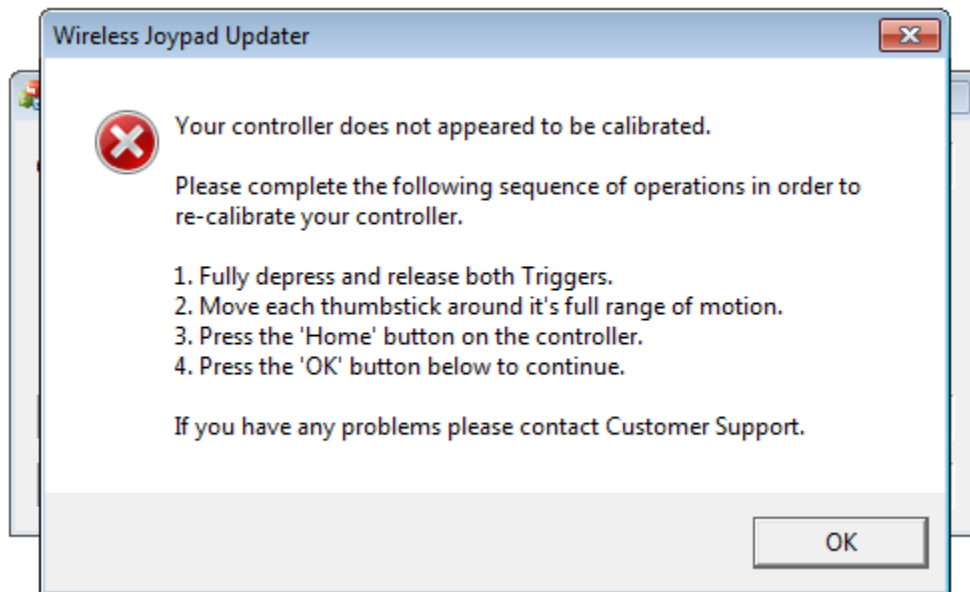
Wireless Joypad Updater

Your controller does not appeared to be calibrated.

Please complete the following sequence of operations in order to re-calibrate your controller.

1. Fully depress and release both Triggers.
2. Move each thumbstick around it's full range of motion.
3. Press the 'Home' button on the controller.
4. Press the 'OK' button below to continue.

If you have any problems please contact Customer Support.

OK